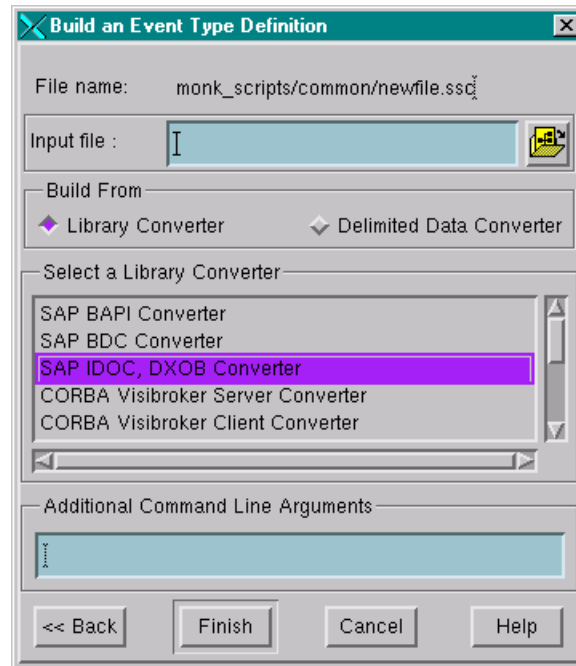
Build an Event Type Definition

File name: monk_scripts/common/newfile.ssc

Input file :

Build From

Library Converter

Delimited Data Converter

Select a Library Converter

SAP BAPI Converter
SAP BDC Converter
SAP IDOC, DXOB Converter
CORBA Visibroker Server Converter
CORBA Visibroker Client Converter

Additional Command Line Arguments

<< Back

Finish

Cancel

Help